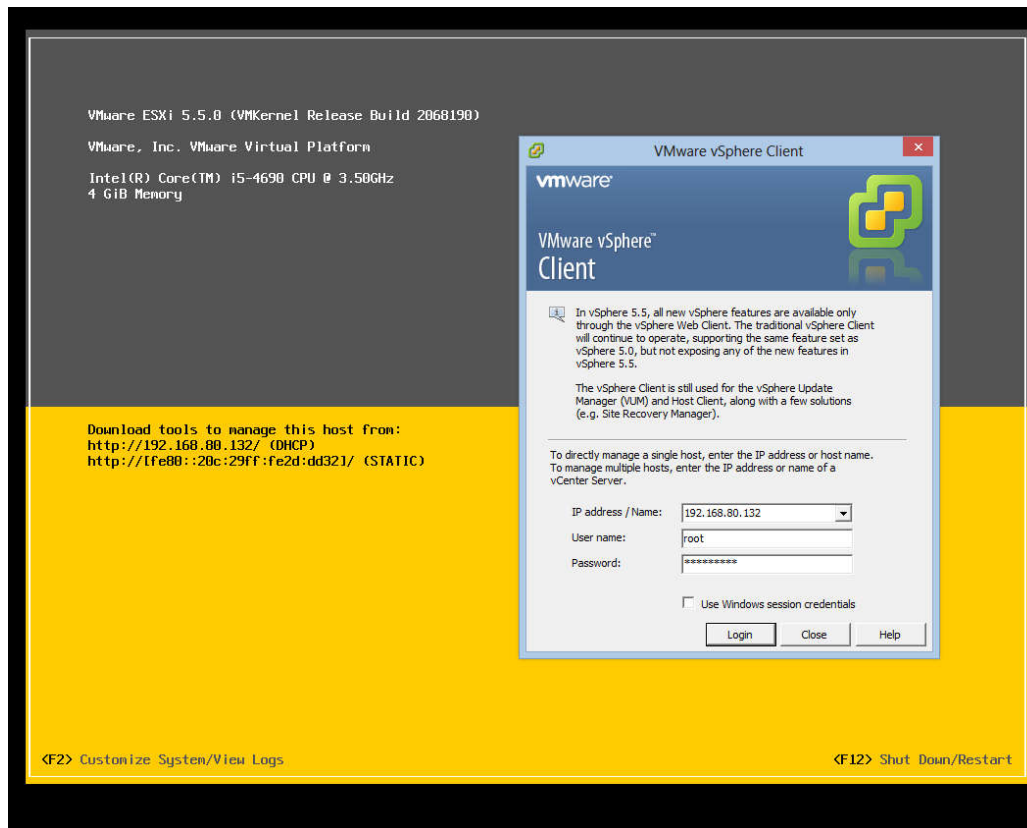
VMware ESXi 5.5.0 (VMKernel Release Build 2068190)

VMware, Inc. VMware Virtual Platform

Intel(R) Core(TM) i5-4690 CPU @ 3.50GHz
4 GiB Memory

VMware vSphere Client

vmware

VMware vSphere™
Client

In vSphere 5.5, all new vSphere features are available only through the vSphere Web Client. The traditional vSphere Client will continue to operate, supporting the same feature set as vSphere 5.0, but not exposing any of the new features in vSphere 5.5.

The vSphere Client is still used for the vSphere Update Manager (VUM) and Host Client, along with a few solutions (e.g. Site Recovery Manager).

To directly manage a single host, enter the IP address or host name. To manage multiple hosts, enter the IP address or name of a vCenter Server.

IP address / Name: 192.168.80.132
User name: root
Password: *********

Use Windows session credentials

Login Close Help

Download tools to manage this host from:
http://192.168.80.132/ (DHCP)
http://[fe80::20c:29ff:fe2d:dd32]/ (STATIC)

<F2> Customize System/View Logs

<F12> Shut Down/Restart